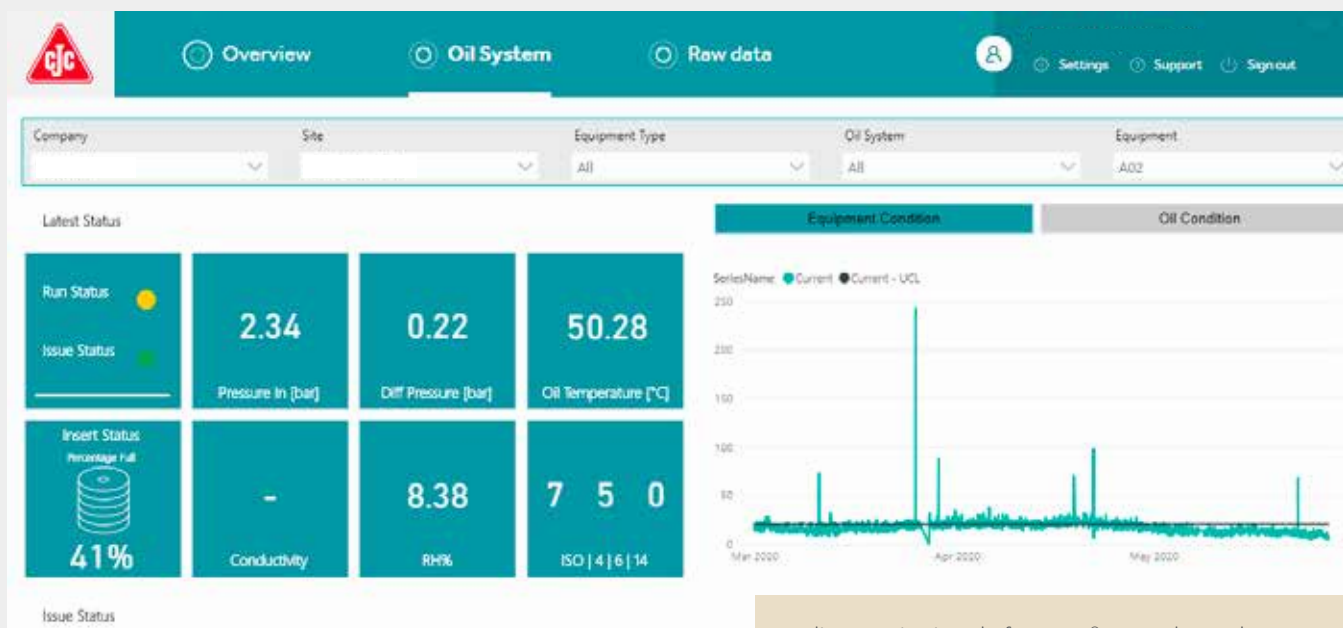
CJC

Overview

Oil System

Raw data

Settings

Support

Sign out

Company

Site

Equipment Type
All

Oil System
All

Equipment
A02

Latest Status

Equipment Condition

Oil Condition

Run Status

Issue Status

2.34
Pressure In [bar]

0.22
Diff Pressure [bar]

50.28
Oil Temperature [°C]

Insert Status
Percentage Full
41%

-
Conductivity

8.38
RH%

7 5 0
ISO | 4 | 6 | 14

SeriesName ● Current ● Current - UCL

250
200
150
100
50
0

Mar 2020
Apr 2020
May 2020

Issue Status